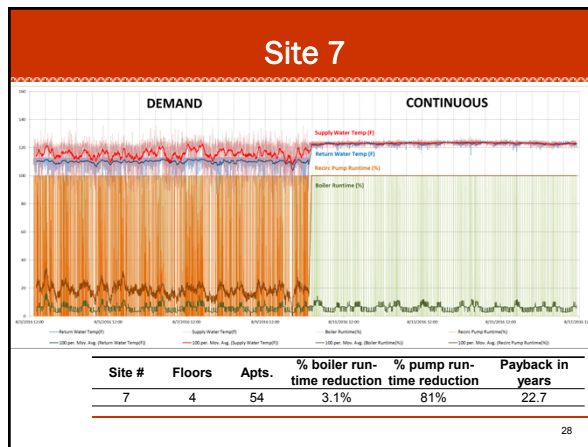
Site 7

DEMAND

CONTINUOUS

Supply Water Temp (F)

Return Water Temp (F)

Recirc Pump Runtime (%)

Boiler Runtime (%)

160
140
120
100
80
60
40
20
0

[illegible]

Return Water Temp(F)
Supply Water Temp(F)
Boiler Runtime(%)
Recirc Pump Runtime(%)
100 per. Mov. Avg. (Return Water Temp(F))
100 per. Mov. Avg. (Supply Water Temp(F))
100 per. Mov. Avg. (Boiler Runtime(%))
100 per. Mov. Avg. (Recirc Pump Runtime(%))

| Site # | Floors | Apts. | % boiler run-time reduction | % pump run-time reduction | Payback in years |
|---|---|---|---|---|---|
| 7 | 4 | 54 | 3.1% | 81% | 22.7 |

28